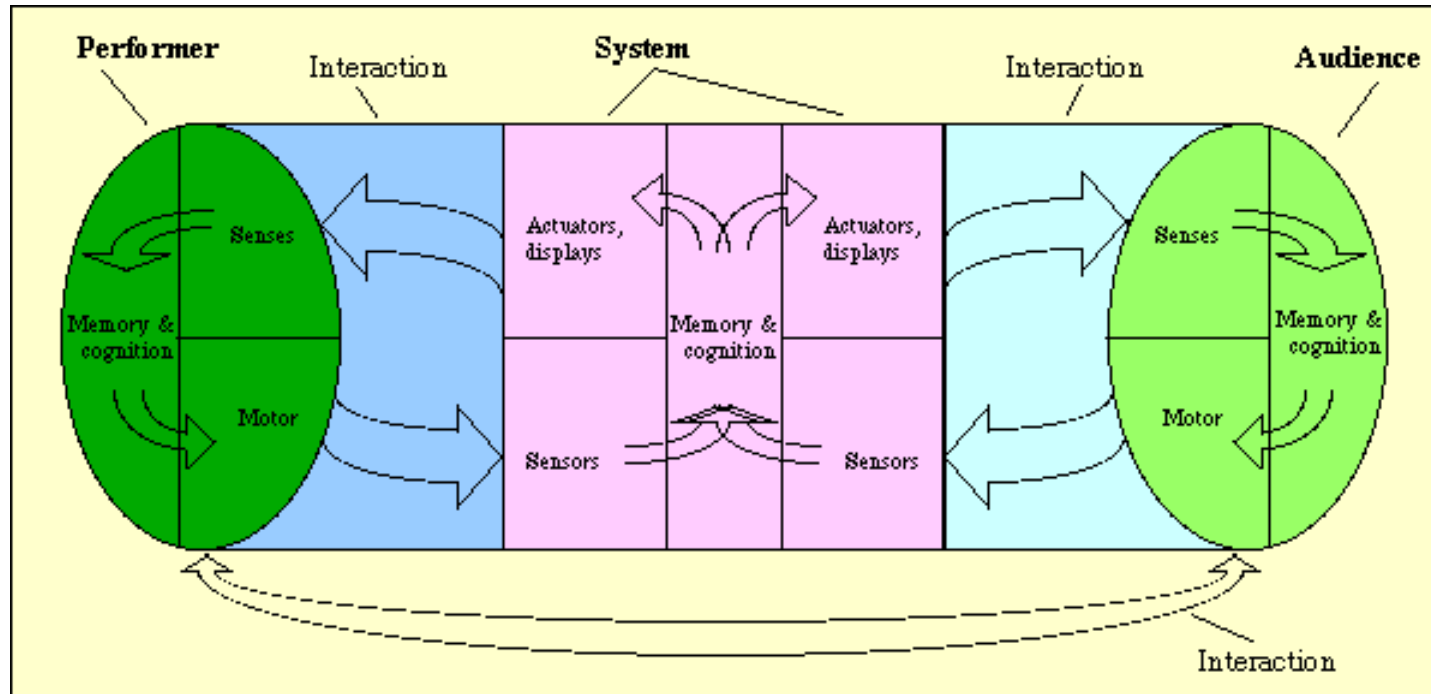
Performer

Interaction

System

Interaction

Audience

Senses

Memory & cognition

Motor

Actuators, displays

Sensors

Memory & cognition

Actuators, displays

Sensors

Senses

Memory & cognition

Motor

Interaction